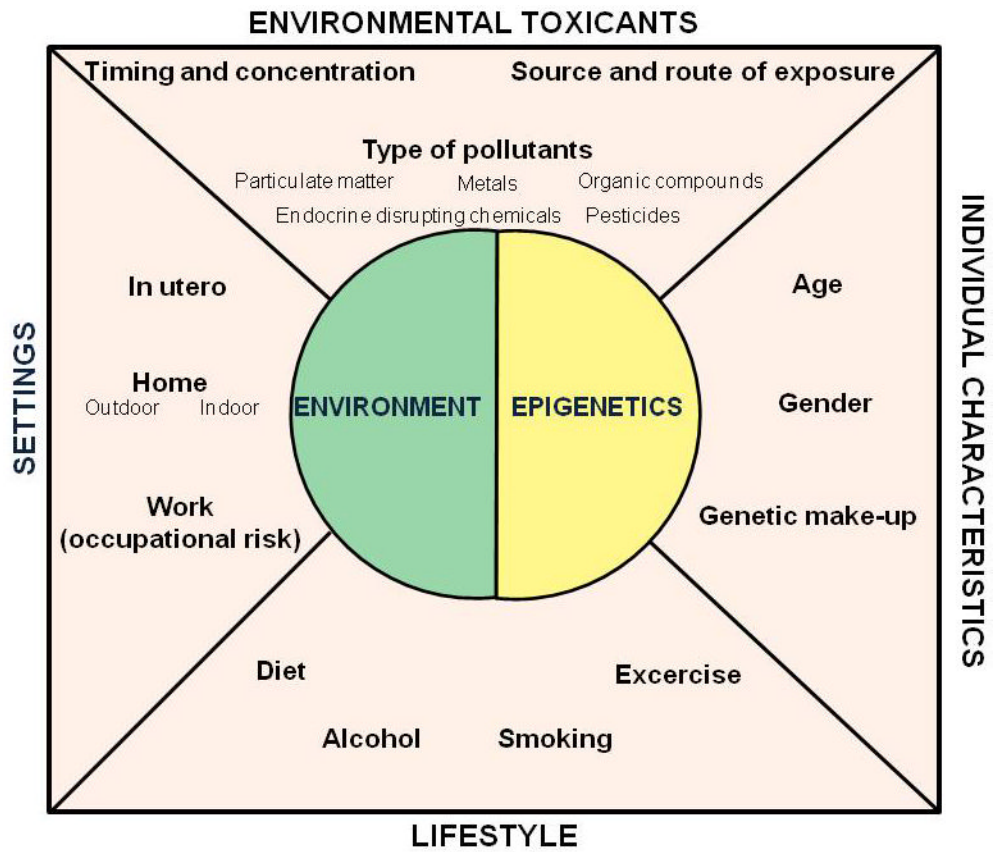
ENVIRONMENTAL TOXICANTS

Timing and concentration

Source and route of exposure

Type of pollutants

Particulate matter

Metals

Organic compounds

Endocrine disrupting chemicals

Pesticides

SETTINGS

In utero

Home

Outdoor

Indoor

Work (occupational risk)

ENVIRONMENT

EPIGENETICS

INDIVIDUAL CHARACTERISTICS

Age

Gender

Genetic make-up

Diet

Alcohol

Smoking

Excercise

LIFESTYLE